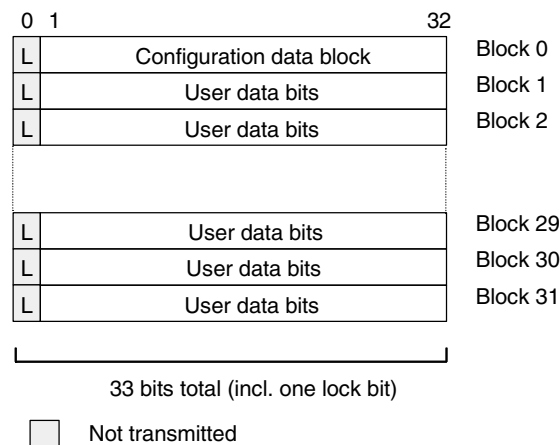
0 1 32

| | | |
|---|---|---|
| L | Configuration data block | Block 0 |
| L | User data bits | Block 1 |
| L | User data bits | Block 2 |
| L | User data bits | Block 29 |
| L | User data bits | Block 30 |
| L | User data bits | Block 31 |

33 bits total (incl. one lock bit)

Not transmitted